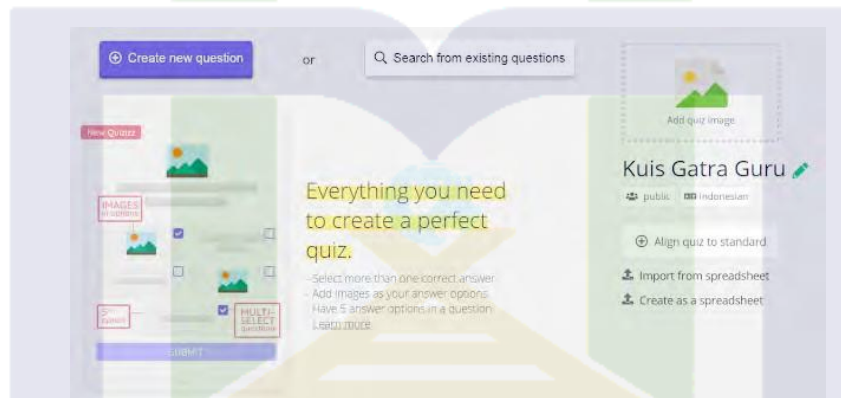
Create new question

or

Search from existing questions

Add quiz image

New Quizzz

IMAGES in options

5 options

MULTI-SELECT questions

SUBMIT

Everything you need to create a perfect quiz.

-Select more than one correct answer
- Add images as your answer options
- Have 5 answer options in a question
Learn more

Kuis Gatra Guru

public Indonesian

Align quiz to standard

Import from spreadsheet

Create as a spreadsheet